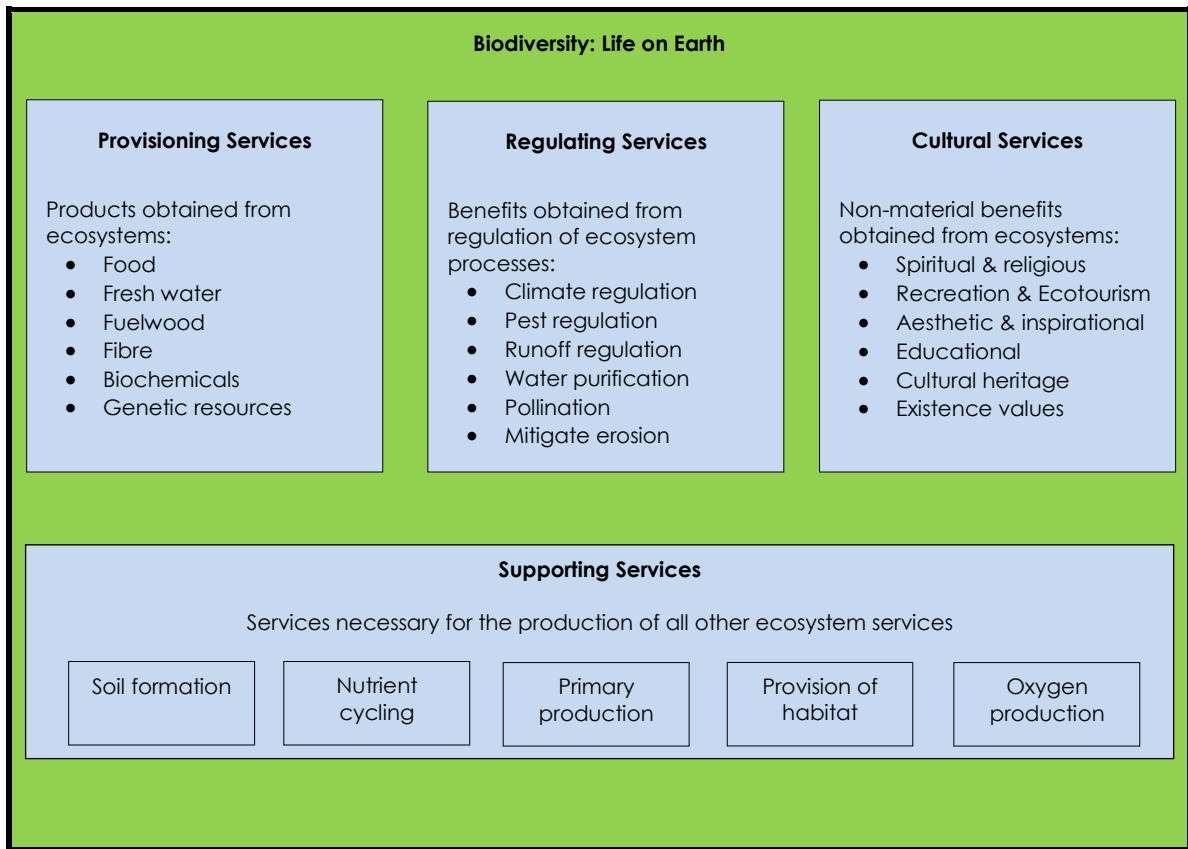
Biodiversity: Life on Earth

Provisioning Services

Products obtained from ecosystems:
- Food
- Fresh water
- Fuelwood
- Fibre
- Biochemicals
- Genetic resources

Regulating Services

Benefits obtained from regulation of ecosystem processes:
- Climate regulation
- Pest regulation
- Runoff regulation
- Water purification
- Pollination
- Mitigate erosion

Cultural Services

Non-material benefits obtained from ecosystems:
- Spiritual & religious
- Recreation & Ecotourism
- Aesthetic & inspirational
- Educational
- Cultural heritage
- Existence values

Supporting Services

Services necessary for the production of all other ecosystem services

Soil formation

Nutrient cycling

Primary production

Provision of habitat

Oxygen production